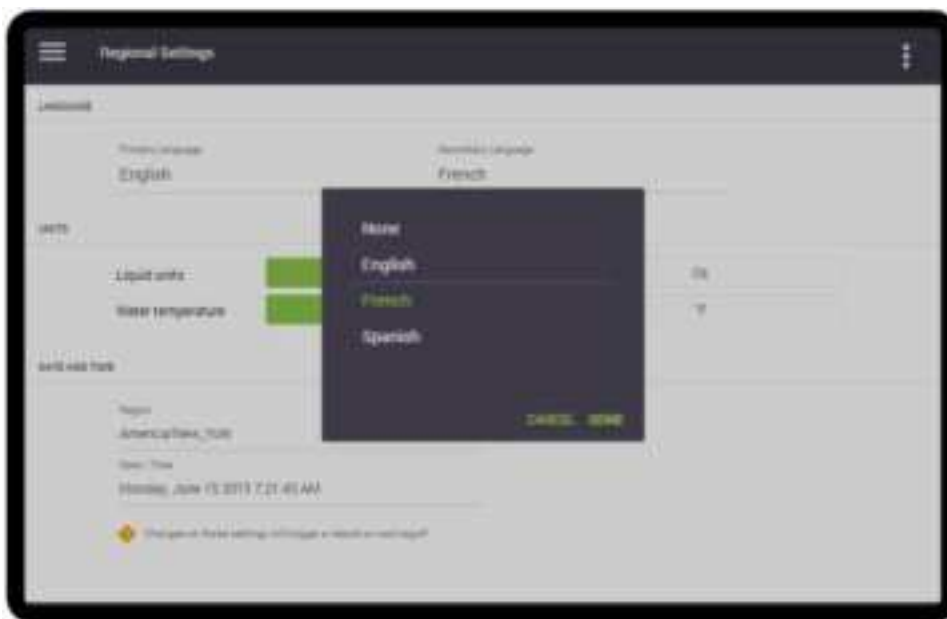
Regional Settings

Language

Primary Language
English

Secondary Language
French

Units

Liquid units

Water temperature

Date and Time

Region
America/New_York

Date / Time
Monday, June 15 2015 7:21:45 AM

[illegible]

None
English
French
Spanish

CANCEL DONE